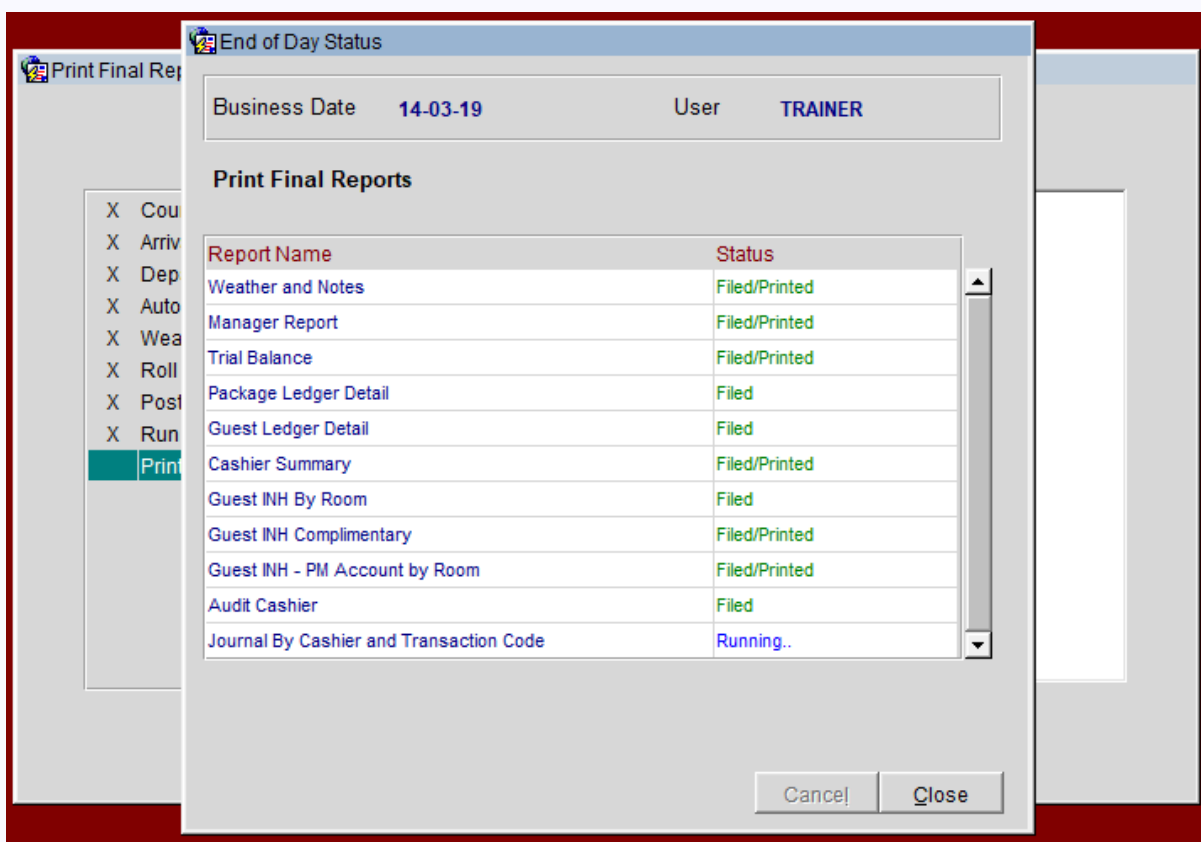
Print Final Rep

X Cou
X Arriv
X Dep
X Auto
X Wea
X Roll
X Post
X Run
Print

End of Day Status

Business Date 14-03-19 User TRAINER

Print Final Reports

| Report Name | Status |
|---|---|
| Weather and Notes | Filed/Printed |
| Manager Report | Filed/Printed |
| Trial Balance | Filed/Printed |
| Package Ledger Detail | Filed |
| Guest Ledger Detail | Filed |
| Cashier Summary | Filed/Printed |
| Guest INH By Room | Filed |
| Guest INH Complimentary | Filed/Printed |
| Guest INH - PM Account by Room | Filed/Printed |
| Audit Cashier | Filed |
| Journal By Cashier and Transaction Code | Running.. |

Cancel Close